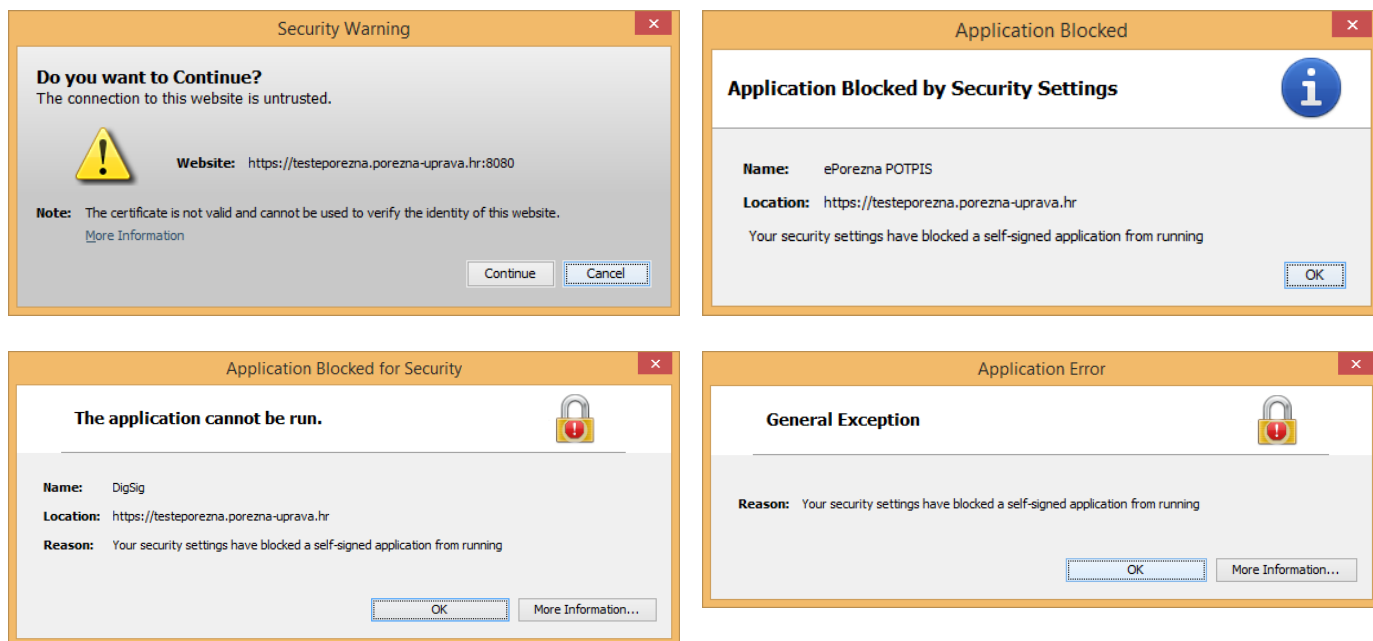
Security Warning

Do you want to Continue?
The connection to this website is untrusted.

Website: https://testeporezna.porezna-uprava.hr:8080

Note: The certificate is not valid and cannot be used to verify the identity of this website.
More Information

Continue Cancel

Application Blocked

Application Blocked by Security Settings

Name: ePorezna POTPIS

Location: https://testeporezna.porezna-uprava.hr

Your security settings have blocked a self-signed application from running

OK

Application Blocked for Security

The application cannot be run.

Name: DigSig

Location: https://testeporezna.porezna-uprava.hr

Reason: Your security settings have blocked a self-signed application from running

OK More Information...

Application Error

General Exception

Reason: Your security settings have blocked a self-signed application from running

OK More Information...